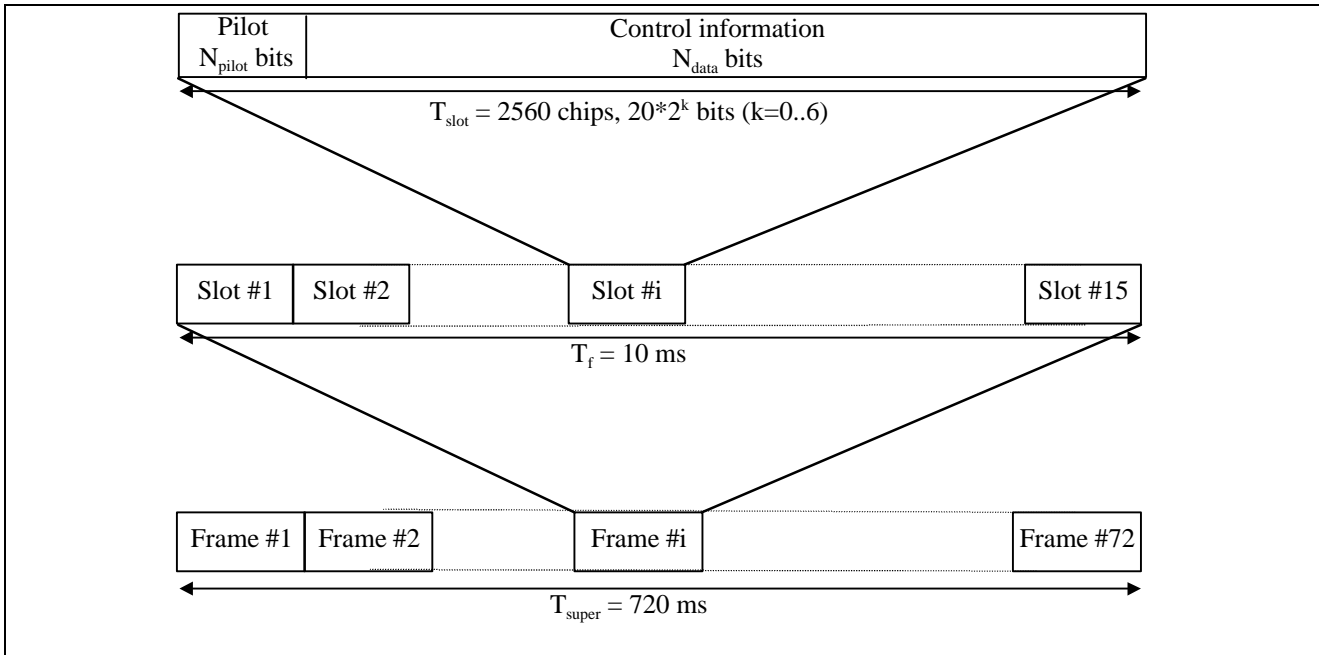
Pilot
$N_{pilot}$ bits

Control information
$N_{data}$ bits

$T_{slot}$ = 2560 chips, $20*2^k$ bits (k=0..6)

Slot #1 | Slot #2 | Slot #i | Slot #15

$T_f$ = 10 ms

Frame #1 | Frame #2 | Frame #i | Frame #72

$T_{super}$ = 720 ms